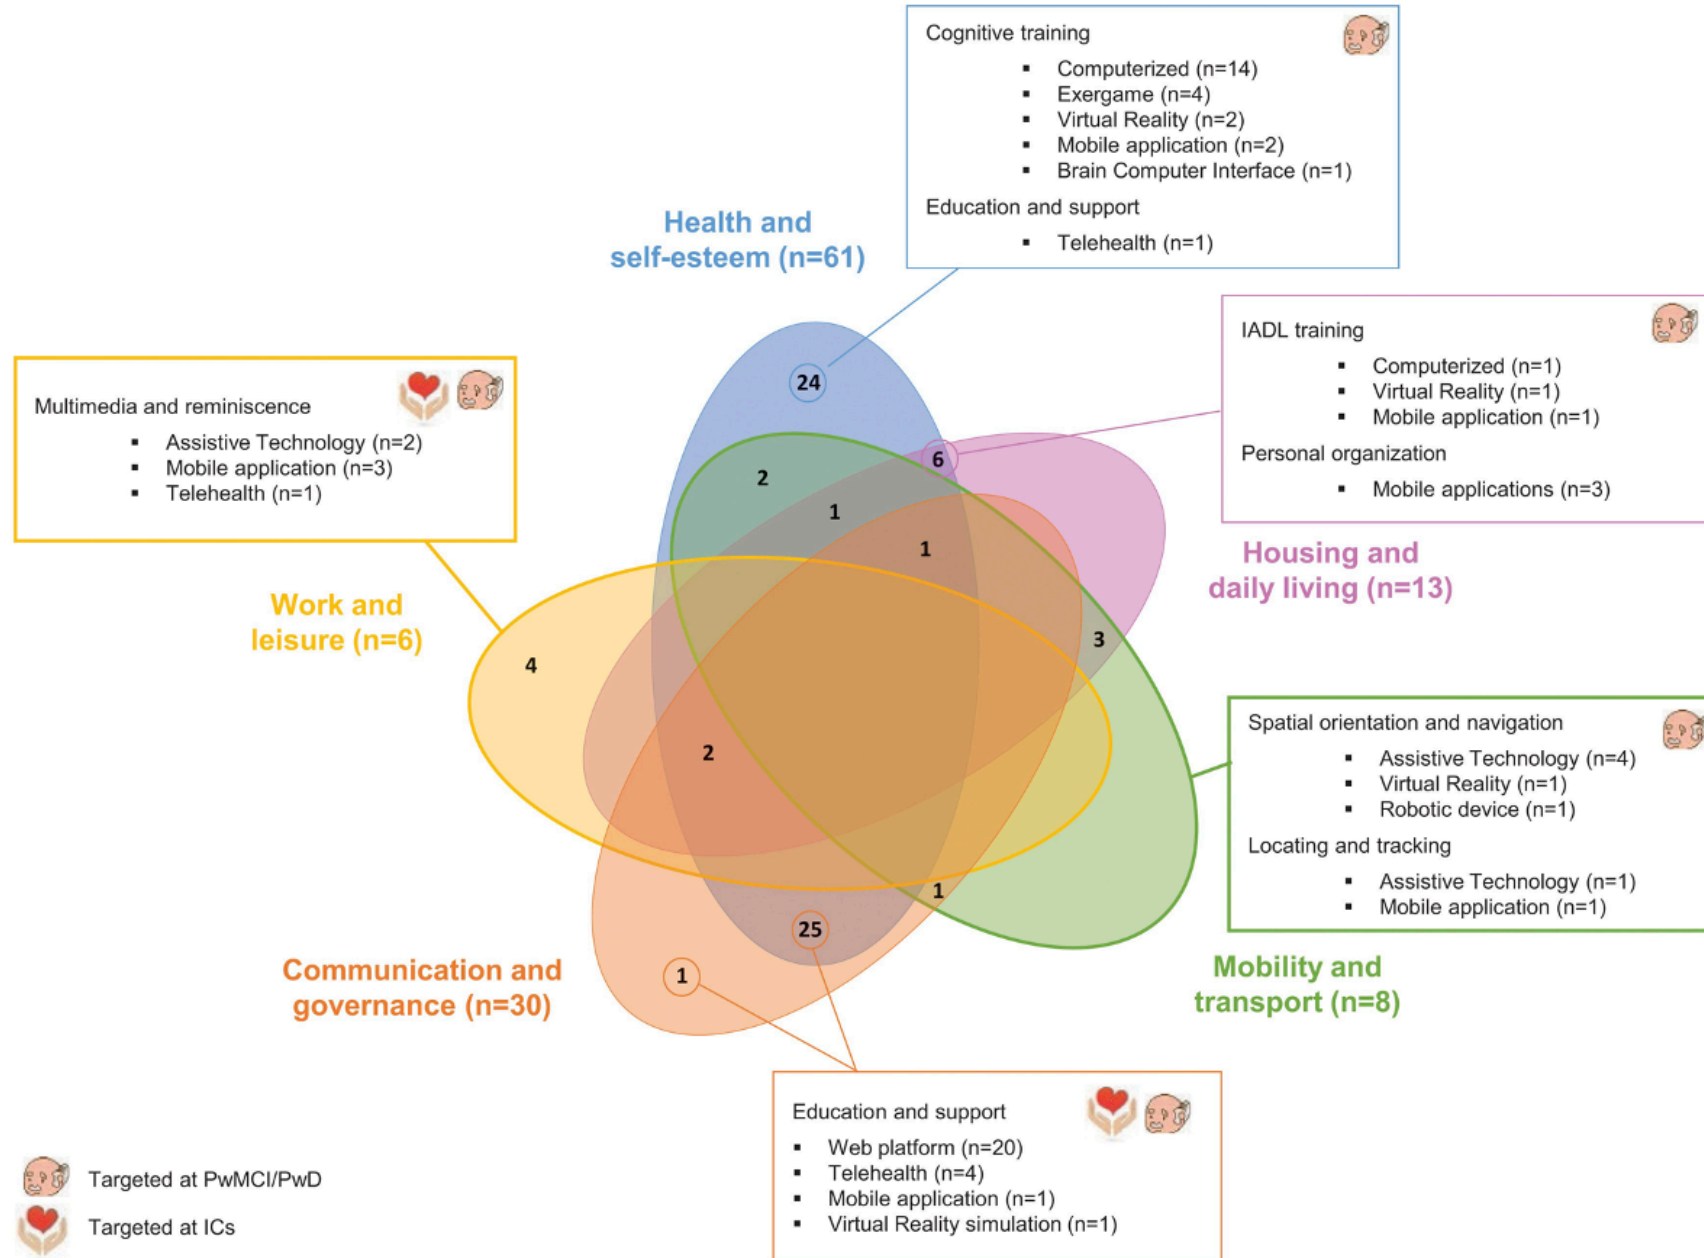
Cognitive training
- Computerized (n=14)
- Exergame (n=4)
- Virtual Reality (n=2)
- Mobile application (n=2)
- Brain Computer Interface (n=1)

Education and support
- Telehealth (n=1)

Health and self-esteem (n=61)

IADL training
- Computerized (n=1)
- Virtual Reality (n=1)
- Mobile application (n=1)

Personal organization
- Mobile applications (n=3)

Multimedia and reminiscence
- Assistive Technology (n=2)
- Mobile application (n=3)
- Telehealth (n=1)

24

6

2

1

1

Housing and daily living (n=13)

Work and leisure (n=6)

4

3

2

Spatial orientation and navigation
- Assistive Technology (n=4)
- Virtual Reality (n=1)
- Robotic device (n=1)

Locating and tracking
- Assistive Technology (n=1)
- Mobile application (n=1)

1

25

1

Communication and governance (n=30)

Mobility and transport (n=8)

Education and support
- Web platform (n=20)
- Telehealth (n=4)
- Mobile application (n=1)
- Virtual Reality simulation (n=1)

Targeted at PwMCI/PwD

Targeted at ICs